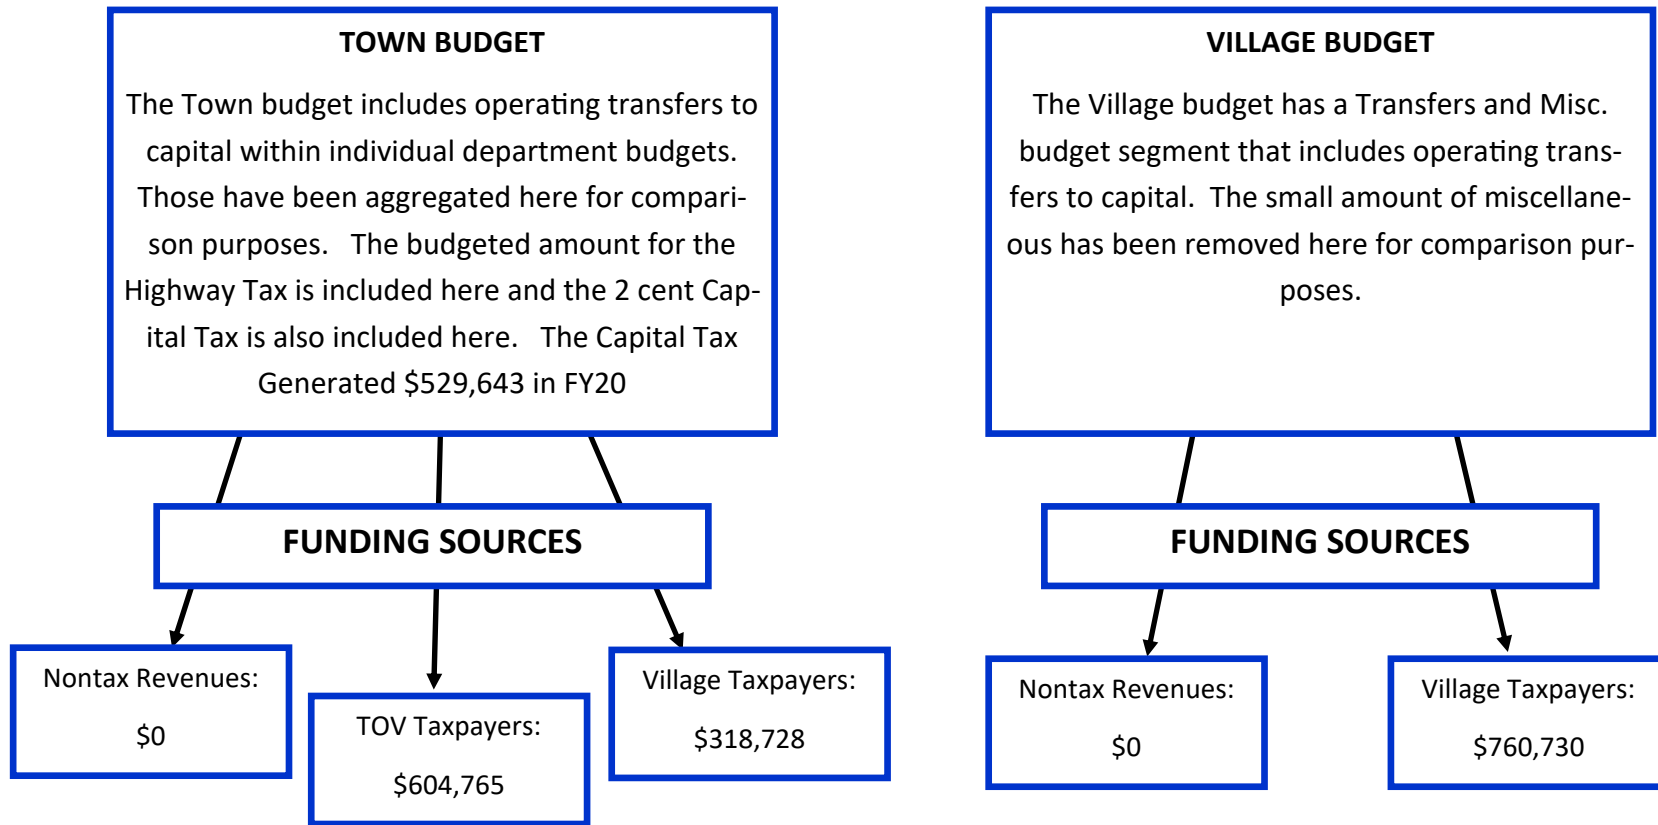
TOWN BUDGET

The Town budget includes operating transfers to capital within individual department budgets. Those have been aggregated here for comparison purposes. The budgeted amount for the Highway Tax is included here and the 2 cent Capital Tax is also included here. The Capital Tax Generated $529,643 in FY20

FUNDING SOURCES

Nontax Revenues:
$0

TOV Taxpayers:
$604,765

Village Taxpayers:
$318,728

VILLAGE BUDGET

The Village budget has a Transfers and Misc. budget segment that includes operating transfers to capital. The small amount of miscellaneous has been removed here for comparison purposes.

FUNDING SOURCES

Nontax Revenues:
$0

Village Taxpayers:
$760,730